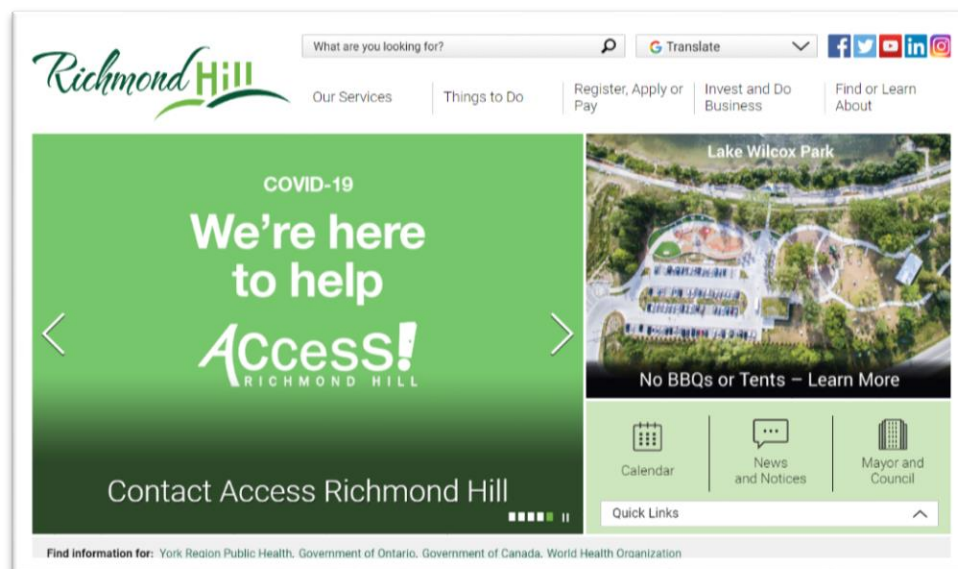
Richmond Hill

What are you looking for?

G Translate

Our Services

Things to Do

Register, Apply or Pay

Invest and Do Business

Find or Learn About

COVID-19

We're here to help

ACCESS!
RICHMOND HILL

Contact Access Richmond Hill

Lake Wilcox Park

No BBQs or Tents – Learn More

Calendar

News and Notices

Mayor and Council

Quick Links

Find information for: York Region Public Health, Government of Ontario, Government of Canada, World Health Organization